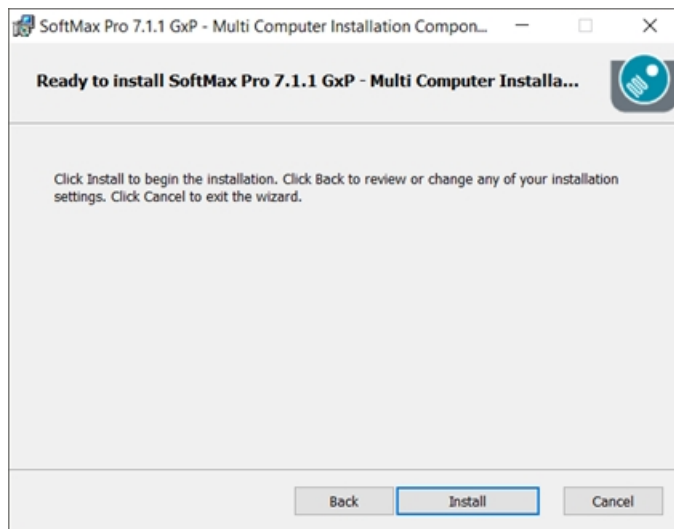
SoftMax Pro 7.1.1 GxP - Multi Computer Installation Compon...

Ready to install SoftMax Pro 7.1.1 GxP - Multi Computer Installa...

Click Install to begin the installation. Click Back to review or change any of your installation settings. Click Cancel to exit the wizard.

Back | Install | Cancel